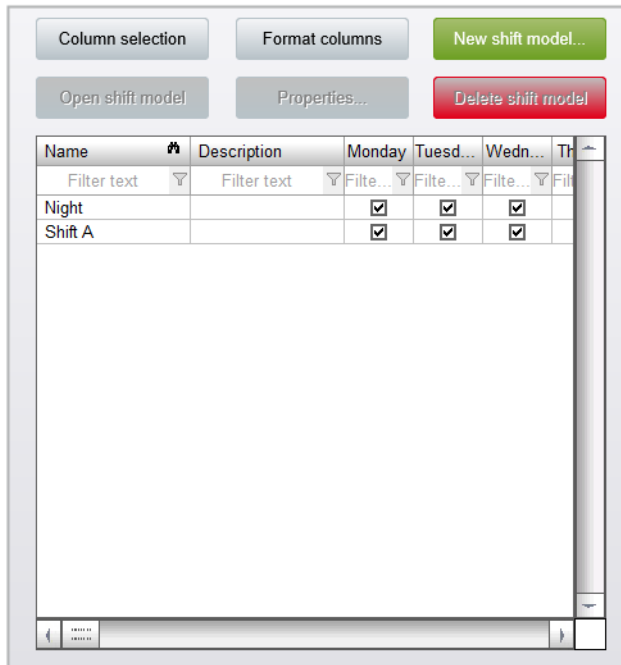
Column selection

Format columns

New shift model...

Open shift model

Properties...

Delete shift model

| Name | Description | Monday | Tuesd... | Wedn... | Th |
|---|---|---|---|---|---|
| Filter text | Filter text | Filte... | Filte... | Filte... | Filt |
| Night | | ☑ | ☑ | ☑ | |
| Shift A | | ☑ | ☑ | ☑ | |